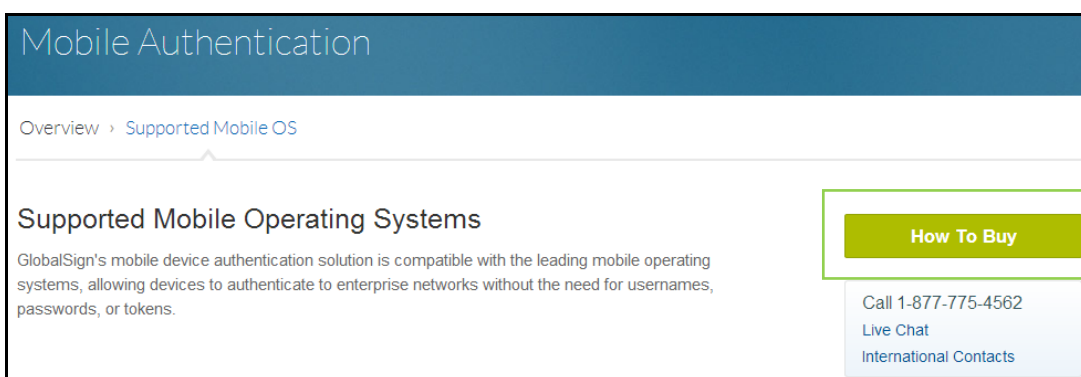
Mobile Authentication

Overview › Supported Mobile OS

Supported Mobile Operating Systems

GlobalSign's mobile device authentication solution is compatible with the leading mobile operating systems, allowing devices to authenticate to enterprise networks without the need for usernames, passwords, or tokens.

How To Buy

Call 1-877-775-4562
Live Chat
International Contacts